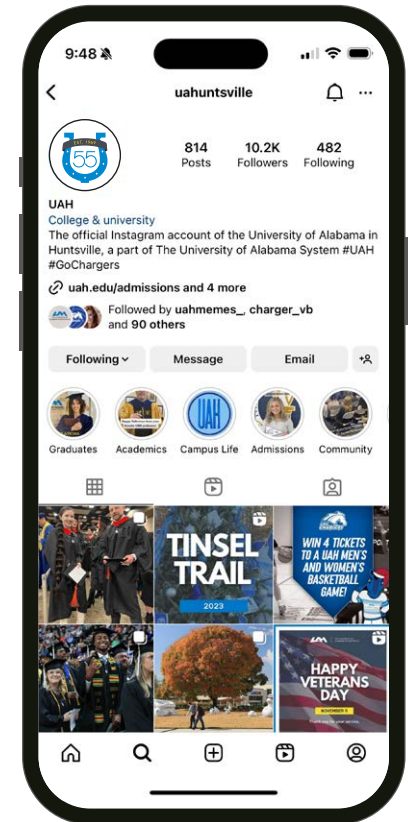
9:48

uahuntsville

EST. 1969
55

814
Posts

10.2K
Followers

482
Following

UAH
College & university
The official Instagram account of the University of Alabama in Huntsville, a part of The University of Alabama System #UAH #GoChargers

uah.edu/admissions and 4 more

Followed by uahmemes_, charger_vb and 90 others

Following

Message

Email

Graduates

Academics

UAH
Campus Life

Admissions

Community

TINSEL TRAIL
2023

WIN 4 TICKETS TO A UAH MEN'S AND WOMEN'S BASKETBALL GAME!

HAPPY VETERANS DAY
NOVEMBER 11